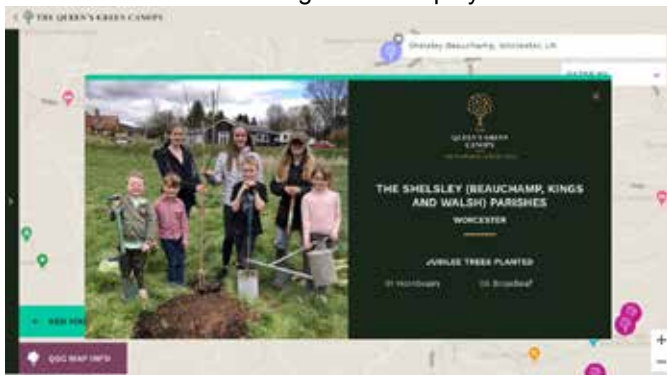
THE QUEEN'S GREEN CANOPY

Shelsley Beauchamp, Worcester, UK

QUEEN'S GREEN CANOPY

THE SHELSLEY (BEAUCHAMP, KINGS AND WALSH) PARISHES

WORCESTER

JUBILEE TREES PLANTED

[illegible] Hornbeam

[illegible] Broadleaf

QGC MAP INFO

+

−